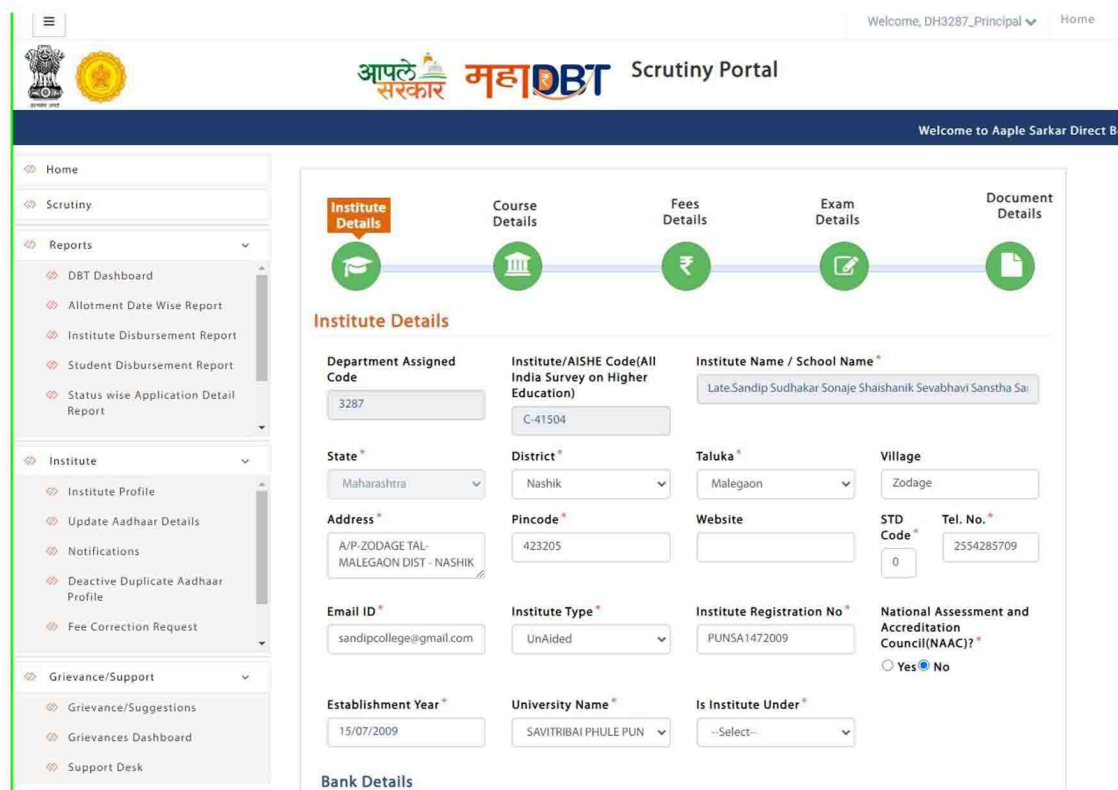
≡

Welcome, DH3287_Principal Home

सत्यमेव जयते

आपले सरकार महाDBT Scrutiny Portal

Welcome to Aaple Sarkar Direct B

Home
Scrutiny
Reports
DBT Dashboard
Allotment Date Wise Report
Institute Disbursement Report
Student Disbursement Report
Status wise Application Detail Report
Institute
Institute Profile
Update Aadhaar Details
Notifications
Deactive Duplicate Aadhaar Profile
Fee Correction Request
Grievance/Support
Grievance/Suggestions
Grievances Dashboard
Support Desk

Institute Details | Course Details | Fees Details | Exam Details | Document Details

Institute Details

Department Assigned Code
3287

Institute/AISHE Code(All India Survey on Higher Education)
C-41504

Institute Name / School Name*
Late.Sandip Sudhakar Sonaje Shaishanik Sevabhavi Sanstha Sa

State*
Maharashtra

District*
Nashik

Taluka*
Malegaon

Village
Zodage

Address*
A/P-ZODAGE TAL-MALEGAON DIST - NASHIK

Pincode*
423205

Website

STD Code*
0

Tel. No.*
2554285709

Email ID*
sandipcollege@gmail.com

Institute Type*
UnAided

Institute Registration No*
PUNSA1472009

National Assessment and Accreditation Council(NAAC)?*
Yes No

Establishment Year*
15/07/2009

University Name*
SAVITRIBAI PHULE PUN

Is Institute Under*
--Select--

Bank Details